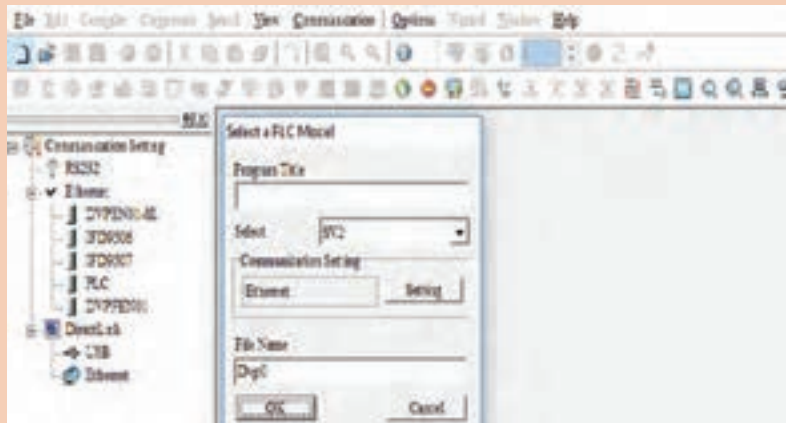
File Edit Compile Comments Search View Communication Options Wizard Window Help

PLC

Communication Setting
RS232
Ethernet
DVPEN01-SL
IFD9506
IFD9507
PLC
DVPFEN01
DirectLink
USB
Ethernet

Select a PLC Model

Program Title

Select SV2

Communication Setting
Ethernet Setting

File Name
Dvp0

OK Cancel